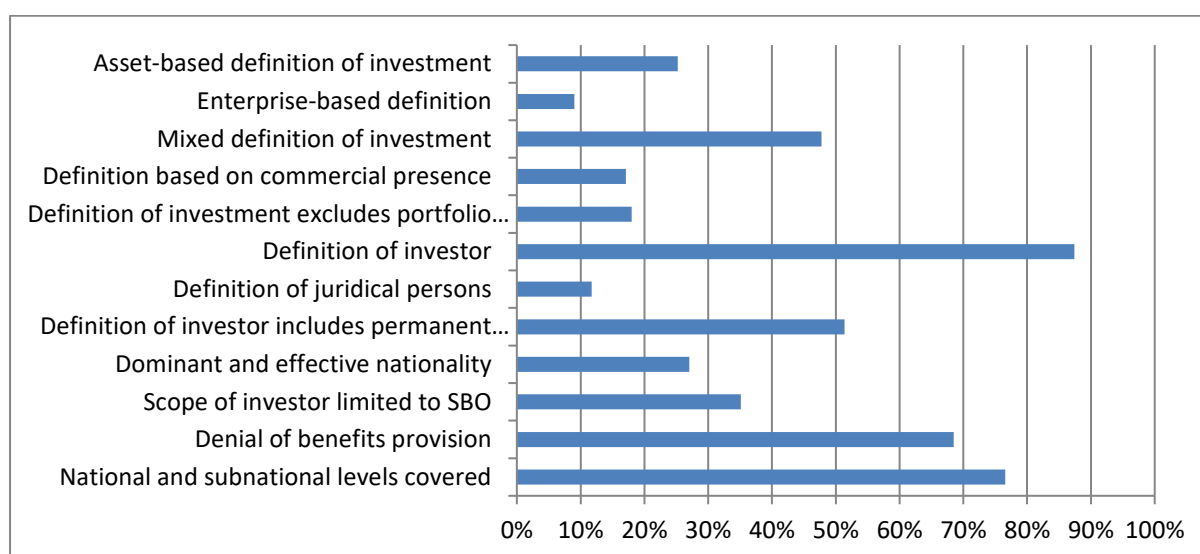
Asset-based definition of investment
Enterprise-based definition
Mixed definition of investment
Definition based on commercial presence
Definition of investment excludes portfolio…
Definition of investor
Definition of juridical persons
Definition of investor includes permanent…
Dominant and effective nationality
Scope of investor limited to SBO
Denial of benefits provision
National and subnational levels covered

0% 10% 20% 30% 40% 50% 60% 70% 80% 90% 100%